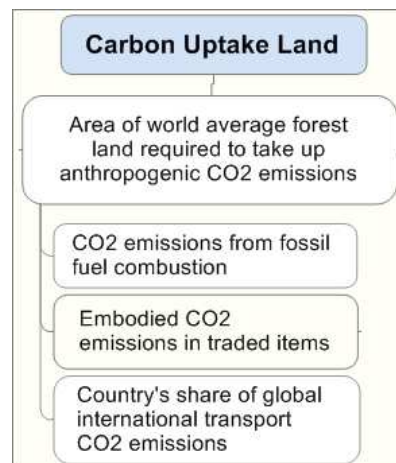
Carbon Uptake Land

Area of world average forest land required to take up anthropogenic CO2 emissions

CO2 emissions from fossil fuel combustion

Embodied CO2 emissions in traded items

Country's share of global international transport CO2 emissions